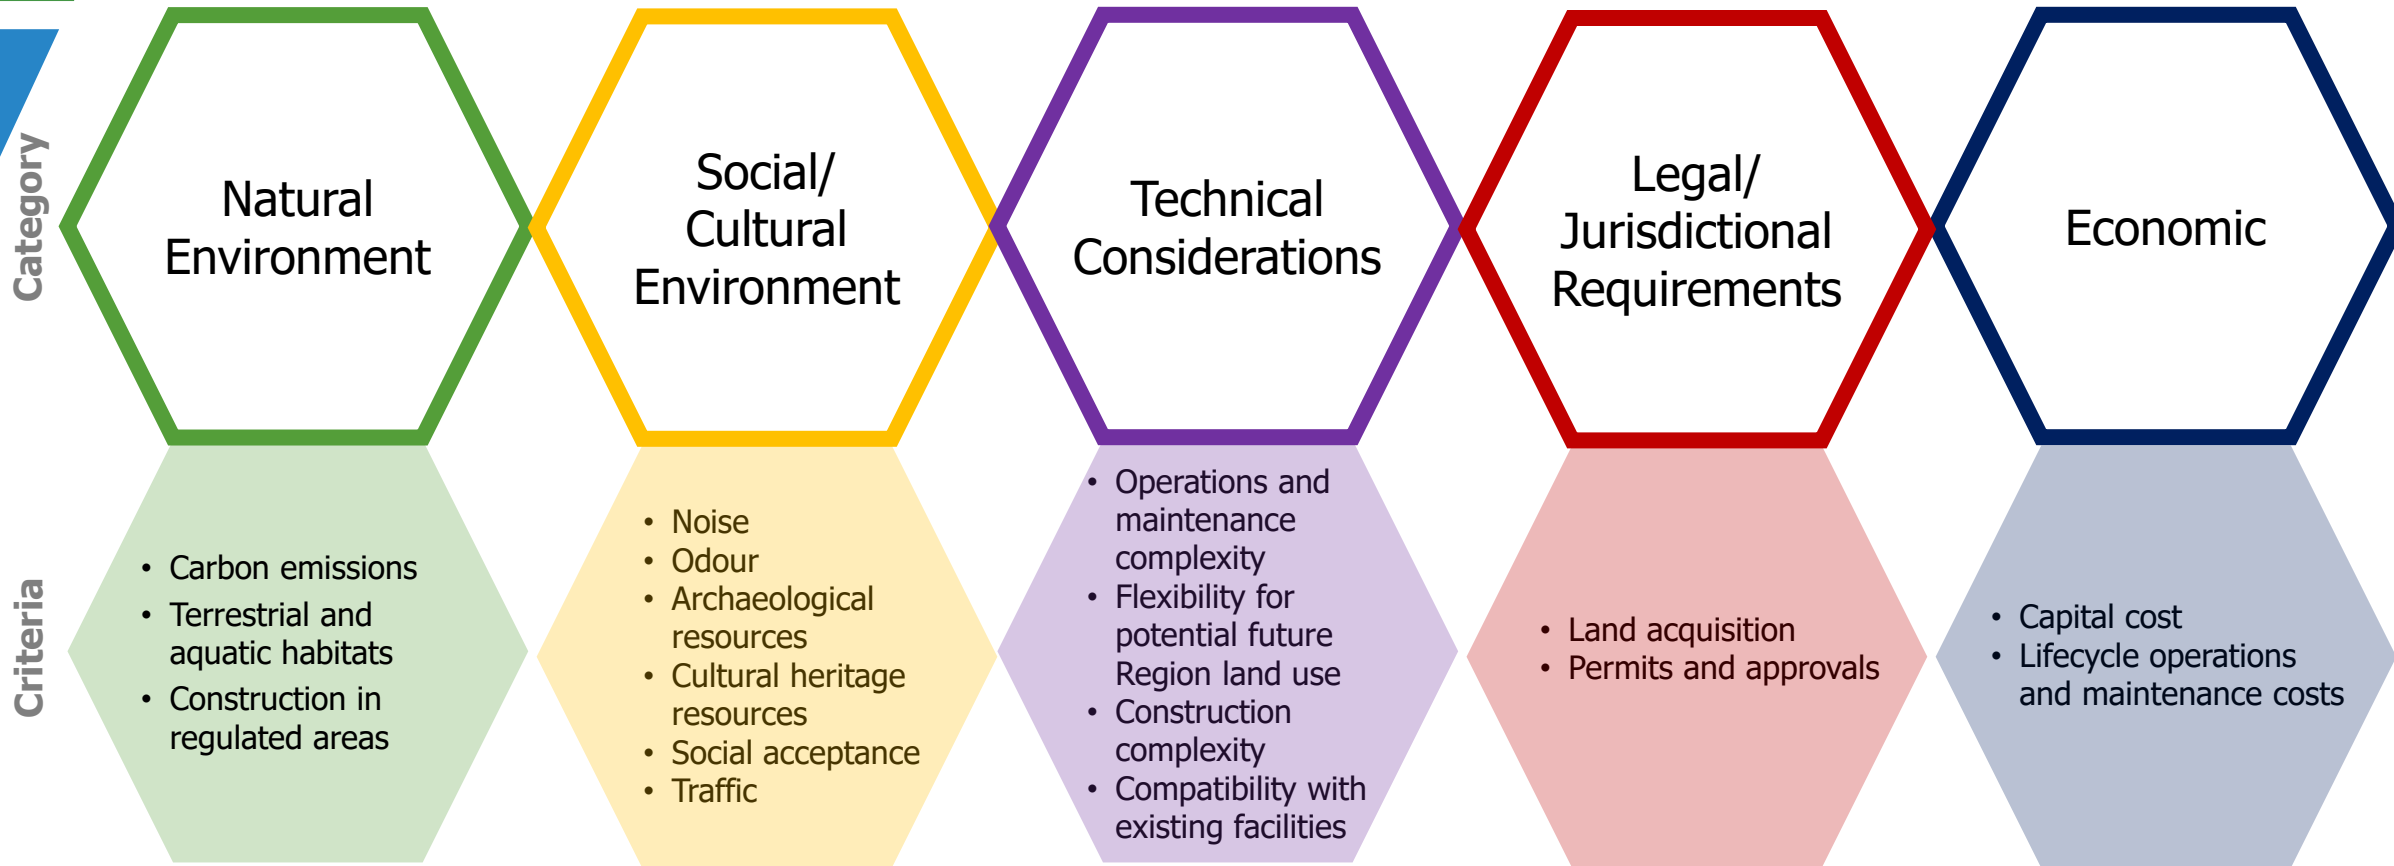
Category

Natural Environment

Social/ Cultural Environment

Technical Considerations

Legal/ Jurisdictional Requirements

Economic

Criteria

• Carbon emissions
• Terrestrial and aquatic habitats
• Construction in regulated areas

• Noise
• Odour
• Archaeological resources
• Cultural heritage resources
• Social acceptance
• Traffic

• Operations and maintenance complexity
• Flexibility for potential future Region land use
• Construction complexity
• Compatibility with existing facilities

• Land acquisition
• Permits and approvals

• Capital cost
• Lifecycle operations and maintenance costs